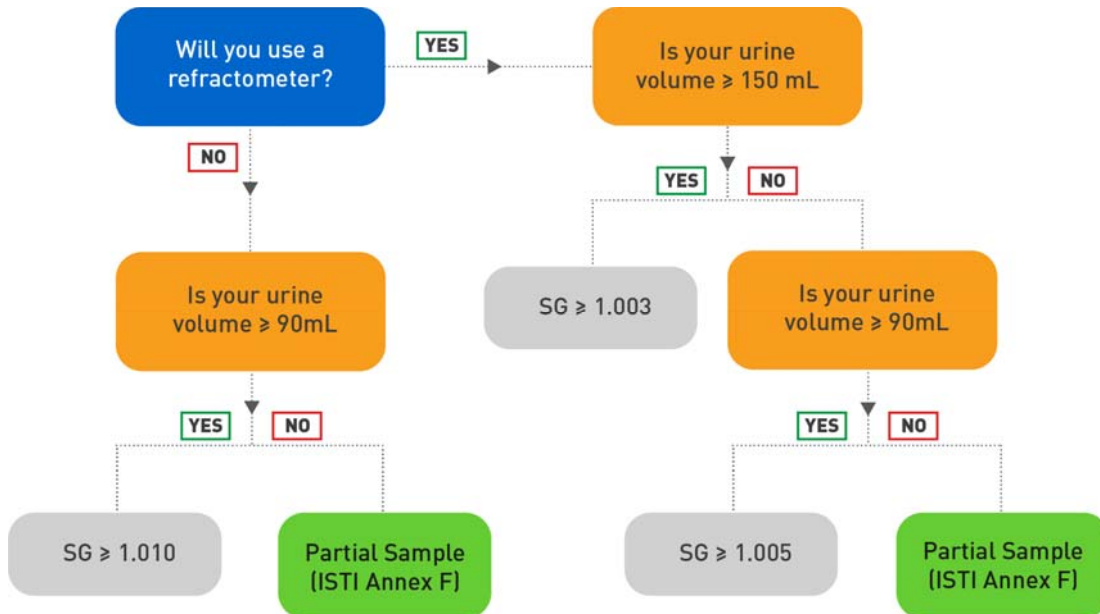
Will you use a refractometer?

YES

Is your urine volume ≥ 150 mL

NO

YES

NO

Is your urine volume ≥ 90mL

SG ≥ 1.003

Is your urine volume ≥ 90mL

YES

NO

YES

NO

SG ≥ 1.010

Partial Sample (ISTI Annex F)

SG ≥ 1.005

Partial Sample (ISTI Annex F)